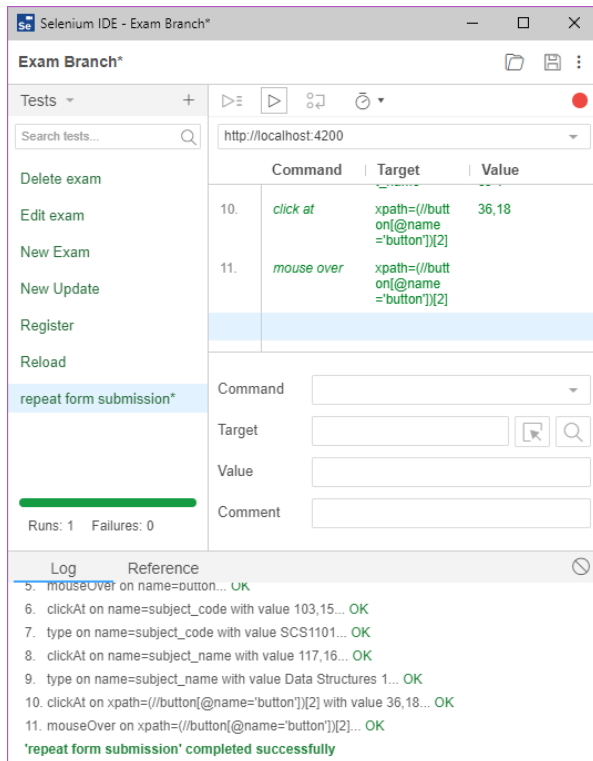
Se Selenium IDE - Exam Branch*

Exam Branch*

Tests +

Search tests...

Delete exam
Edit exam
New Exam
New Update
Register
Reload
repeat form submission*

Runs: 1 Failures: 0

http://localhost:4200

| | Command | Target | Value |
|---|---|---|---|
| 10. | click at | xpath=(//button[@name='button'])[2] | 36,18 |
| 11. | mouse over | xpath=(//button[@name='button'])[2] | |

Command
Target
Value
Comment

Log Reference

5. mouseOver on name=button... OK
6. clickAt on name=subject_code with value 103,15... OK
7. type on name=subject_code with value SCS1101... OK
8. clickAt on name=subject_name with value 117,16... OK
9. type on name=subject_name with value Data Structures 1... OK
10. clickAt on xpath=(//button[@name='button'])[2] with value 36,18... OK
11. mouseOver on xpath=(//button[@name='button'])[2]... OK
'repeat form submission' completed successfully